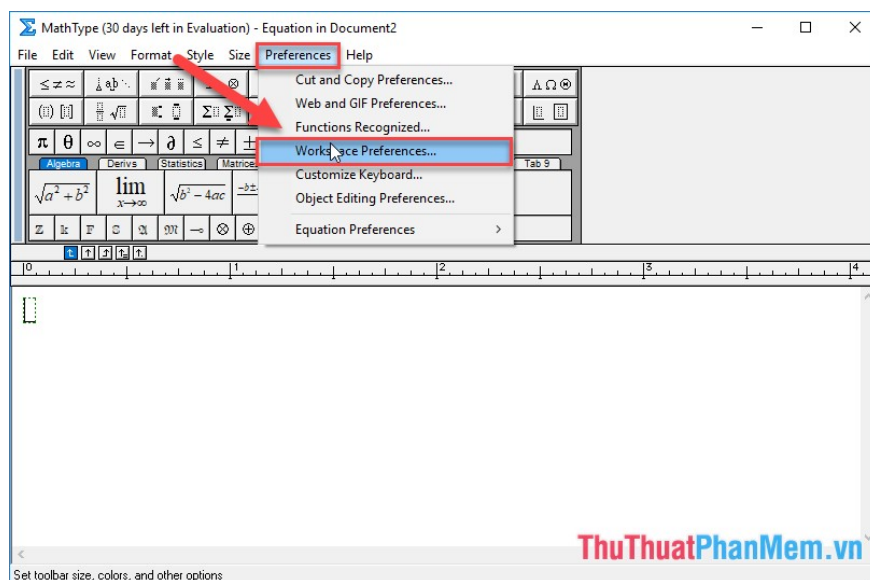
MathType (30 days left in Evaluation) - Equation in Document2

File Edit View Format Style Size Preferences Help

Cut and Copy Preferences...
Web and GIF Preferences...
Functions Recognized...
Workspace Preferences...
Customize Keyboard...
Object Editing Preferences...
Equation Preferences

$\leq \neq \approx$ $\pi$ $\theta$ $\infty$ $\in$ $\rightarrow$ $\partial$ $\leq$ $\neq$ $\pm$ $\Lambda\Omega\otimes$

Algebra Derivs Statistics Matrices Tab 9

$\sqrt{a^2+b^2}$ $\lim_{x\to\infty}$ $\sqrt{b^2-4ac}$

1 2 3 4

ThuThuatPhanMem.vn

Set toolbar size, colors, and other options